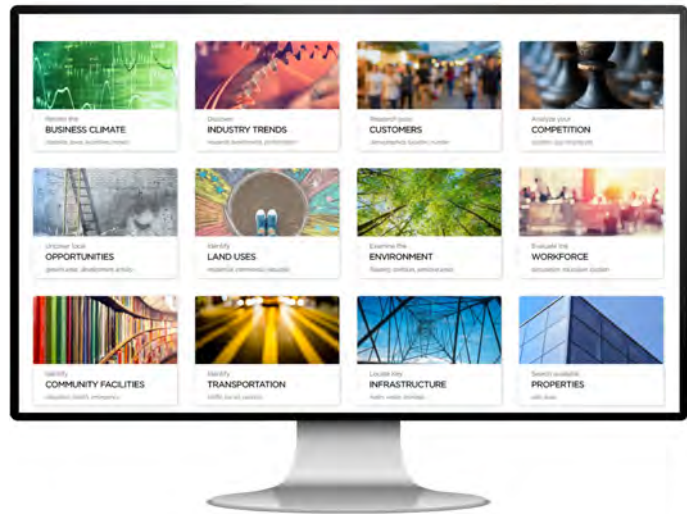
Review the
BUSINESS CLIMATE
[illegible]

Discover
INDUSTRY TRENDS
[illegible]

Research your
CUSTOMERS
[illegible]

Analyze your
COMPETITION
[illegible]

Uncover local
OPPORTUNITIES
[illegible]

Identify
LAND USES
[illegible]

Examine the
ENVIRONMENT
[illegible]

Evaluate the
WORKFORCE
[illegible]

Identify
COMMUNITY FACILITIES
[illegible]

Identify
TRANSPORTATION
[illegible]

Locate key
INFRASTRUCTURE
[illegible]

Search available
PROPERTIES
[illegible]